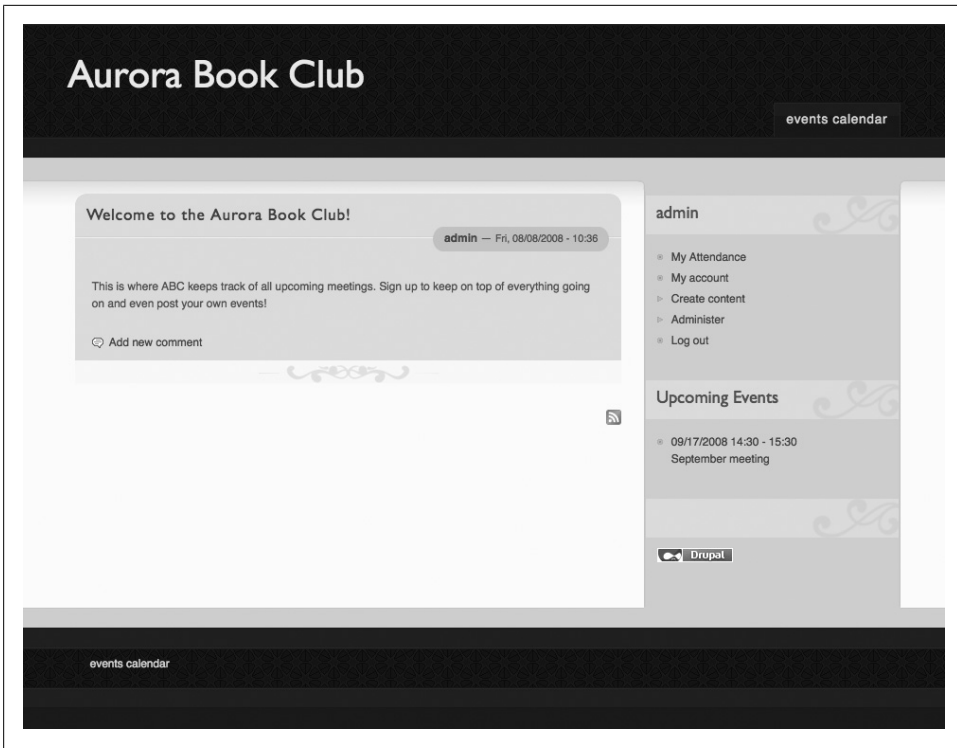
Aurora Book Club

events calendar

Welcome to the Aurora Book Club!

admin — Fri, 08/08/2008 - 10:36

This is where ABC keeps track of all upcoming meetings. Sign up to keep on top of everything going on and even post your own events!

Add new comment

admin

My Attendance
My account
Create content
Administer
Log out

Upcoming Events

09/17/2008 14:30 - 15:30
September meeting

Drupal

events calendar